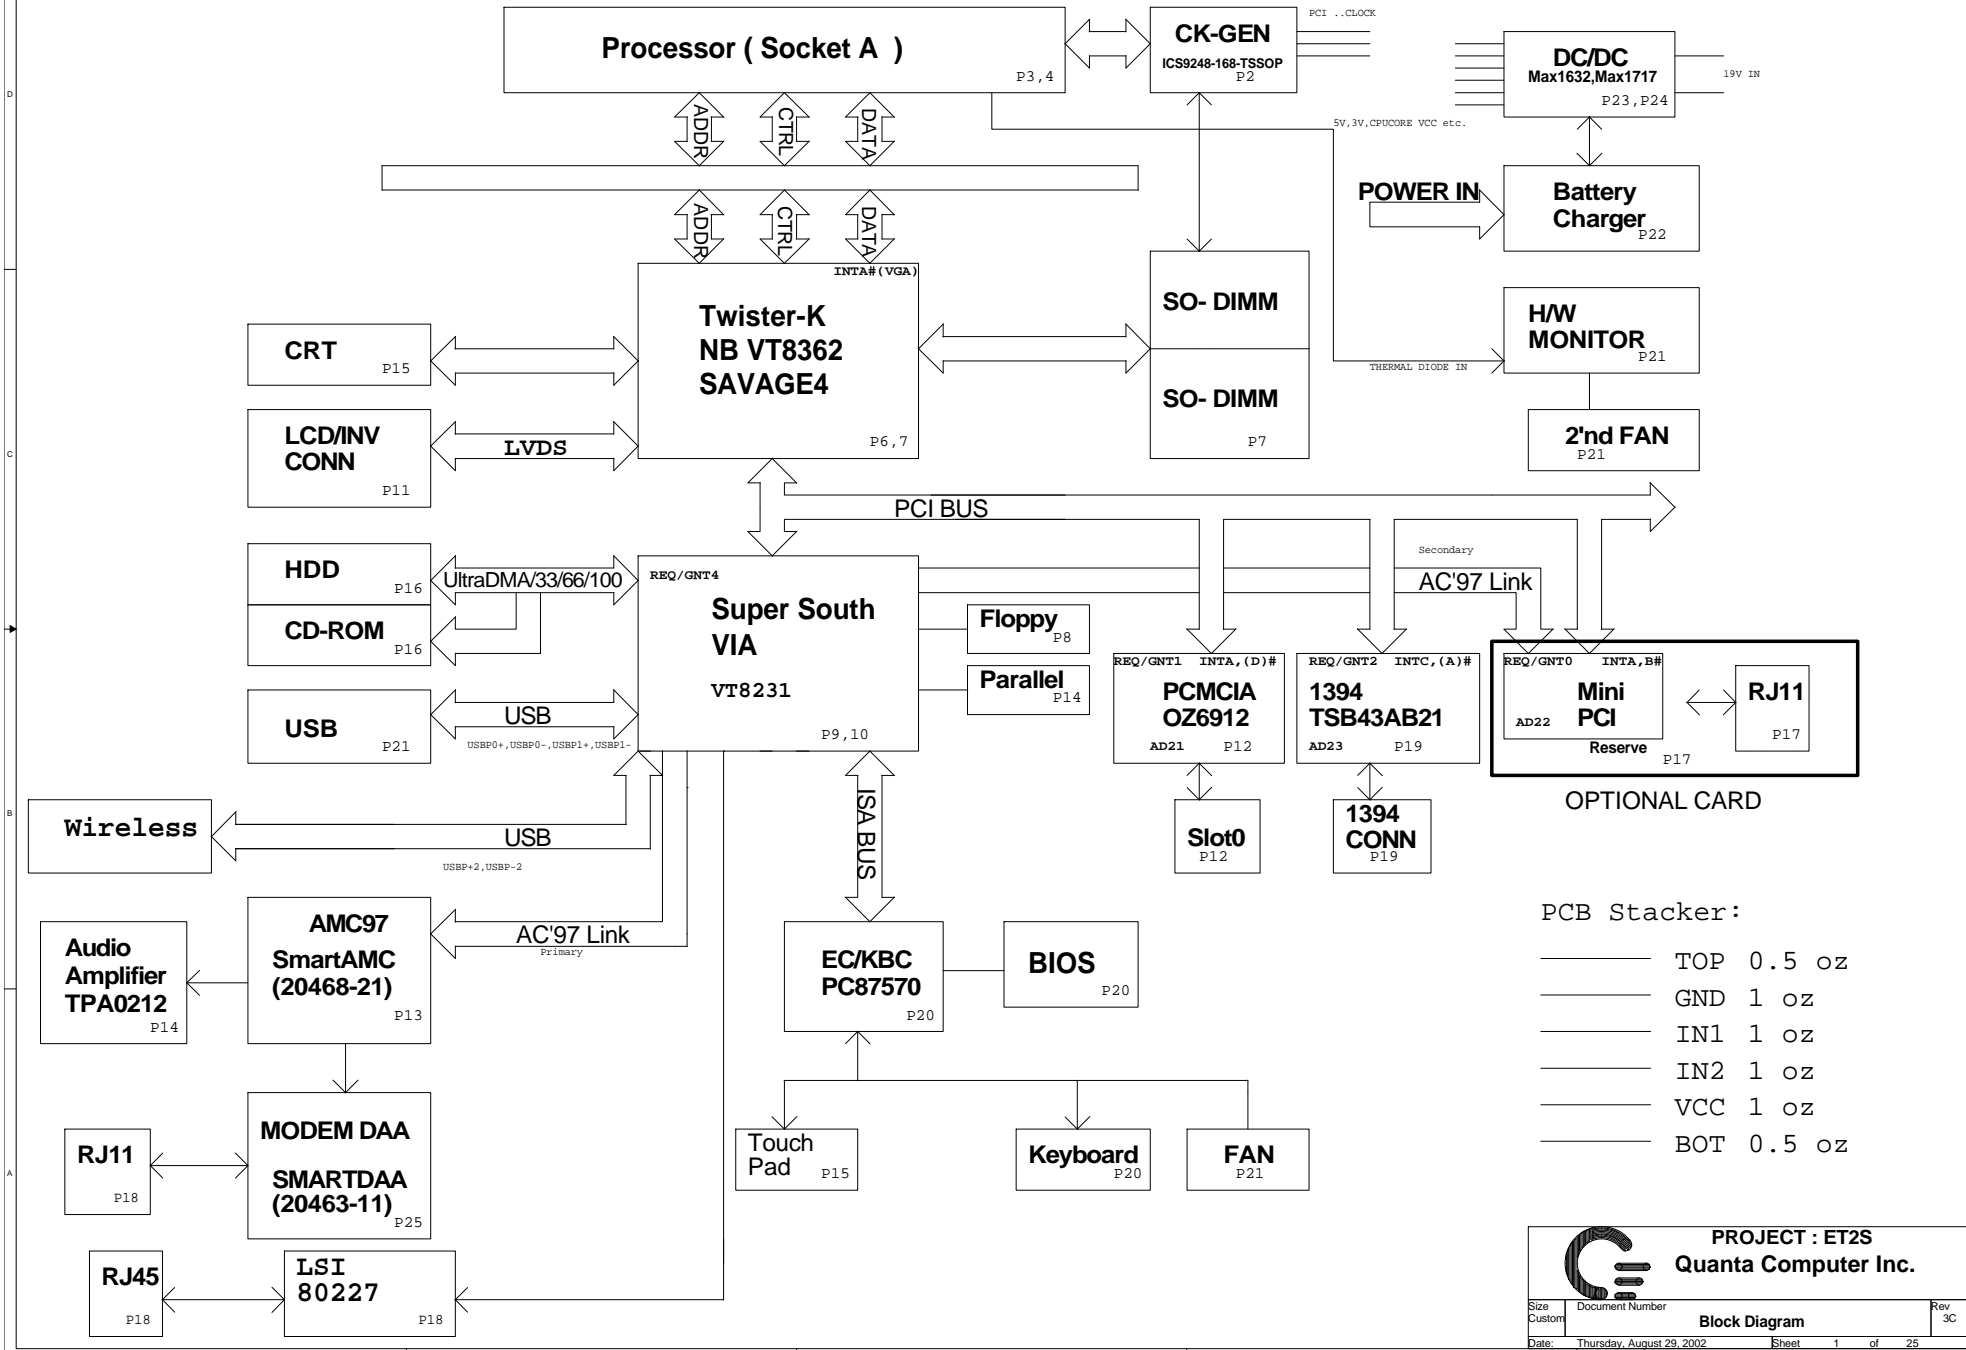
Processor ( Socket A )
P3,4

CK-GEN
ICS9248-168-TSSOP
P2

PCI ..CLOCK

DC/DC
Max1632,Max1717
P23,P24

19V IN

5V,3V,CPUCORE VCC etc.

ADDR CTRL DATA

ADDR CTRL DATA

POWER IN

Battery Charger
P22

INTA#(VGA)

Twister-K
NB VT8362
SAVAGE4
P6,7

SO- DIMM

SO- DIMM
P7

H/W MONITOR
P21

THERMAL DIODE IN

2'nd FAN
P21

CRT
P15

LCD/INV CONN
P11

LVDS

PCI BUS

HDD
P16

UltraDMA/33/66/100

CD-ROM
P16

REQ/GNT4

Super South
VIA
VT8231
P9,10

Secondary

AC'97 Link

Floppy
P8

Parallel
P14

REQ/GNT1 INTA,(D)#
PCMCIA
OZ6912
AD21 P12

REQ/GNT2 INTC,(A)#
1394
TSB43AB21
AD23 P19

REQ/GNT0 INTA,B#
Mini PCI
AD22
Reserve
P17

RJ11
P17

OPTIONAL CARD

USB
P21

USB

USBP0+,USBP0-,USBP1+,USBP1-

Wireless

USB

USBP+2,USBP-2

ISA BUS

Slot0
P12

1394 CONN
P19

AMC97
SmartAMC
(20468-21)
P13

AC'97 Link
Primary

Audio Amplifier TPA0212
P14

EC/KBC
PC87570
P20

BIOS
P20

PCB Stacker:

TOP 0.5 oz
GND 1 oz
IN1 1 oz
IN2 1 oz
VCC 1 oz
BOT 0.5 oz

MODEM DAA
SMARTDAA
(20463-11)
P25

RJ11
P18

Touch Pad
P15

Keyboard
P20

FAN
P21

RJ45
P18

LSI
80227
P18

PROJECT : ET2S
Quanta Computer Inc.

Size
Custom
Document Number
Block Diagram
Rev
3C
Date: Thursday, August 29, 2002
Sheet 1 of 25